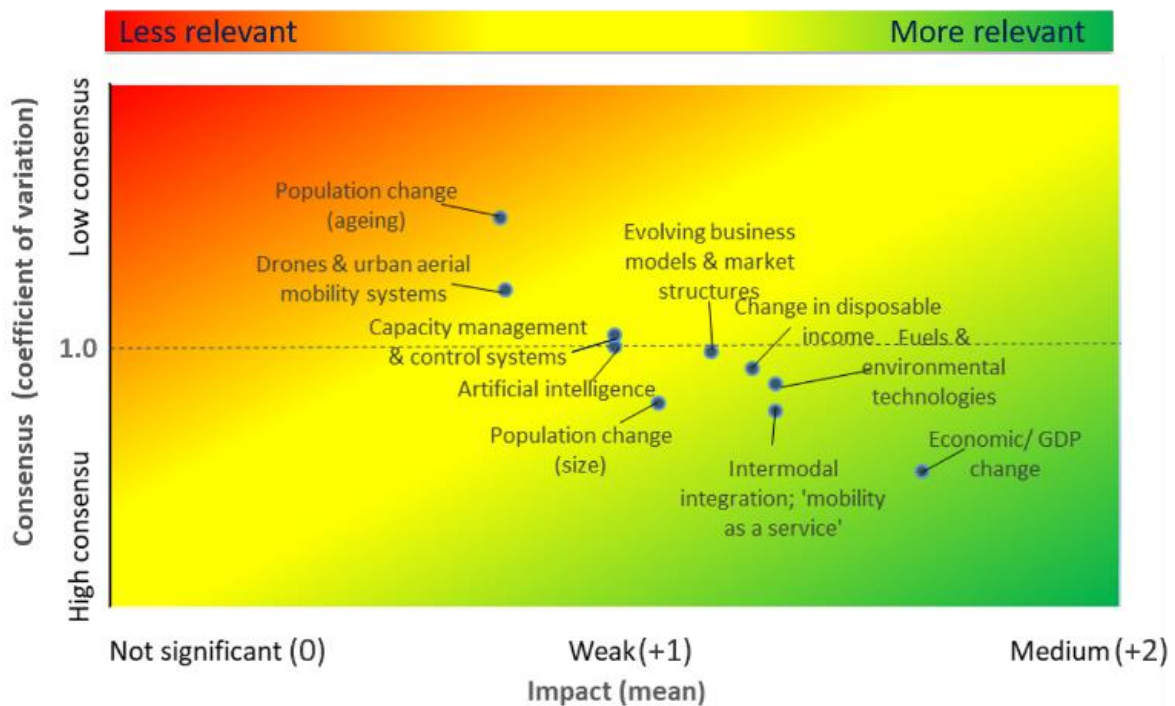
Less relevant

More relevant

Low consensus

Consensus (coefficient of variation)

1.0

High consensu

Population change (ageing)

Drones & urban aerial mobility systems

Capacity management & control systems

Artificial intelligence

Population change (size)

Evolving business models & market structures

Change in disposable income

Fuels & environmental technologies

Intermodal integration; 'mobility as a service'

Economic/ GDP change

Not significant (0)

Weak (+1)

Medium (+2)

Impact (mean)